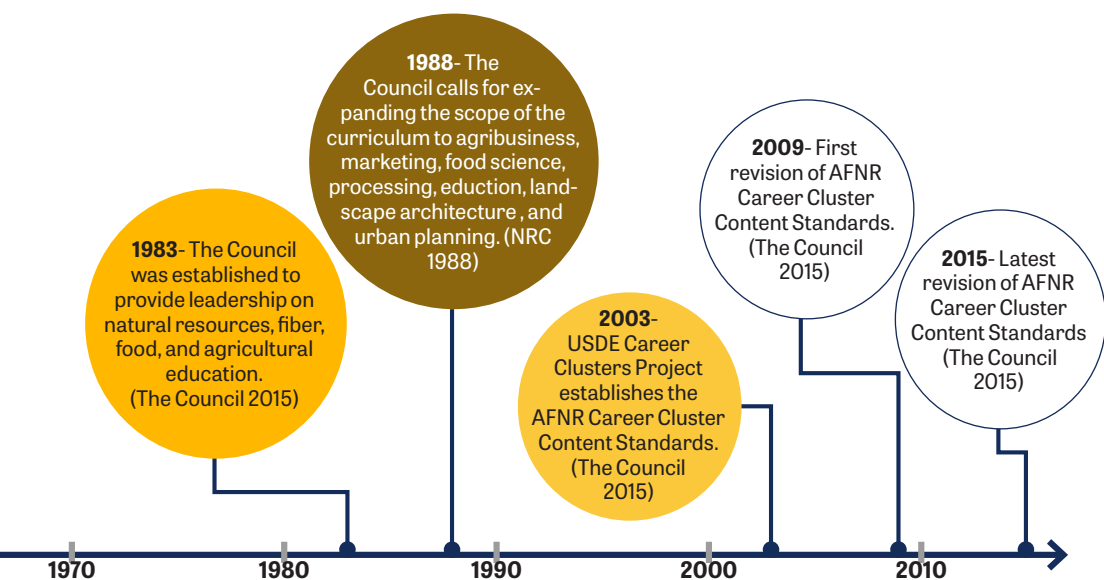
**1988**- The Council calls for expanding the scope of the curriculum to agribusiness, marketing, food science, processing, eduction, landscape architecture , and urban planning. (NRC 1988)

**2009**- First revision of AFNR Career Cluster Content Standards. (The Council 2015)

**1983**- The Council was established to provide leadership on natural resources, fiber, food, and agricultural education. (The Council 2015)

**2015**- Latest revision of AFNR Career Cluster Content Standards (The Council 2015)

**2003**- USDE Career Clusters Project establishes the AFNR Career Cluster Content Standards. (The Council 2015)

1970 1980 1990 2000 2010